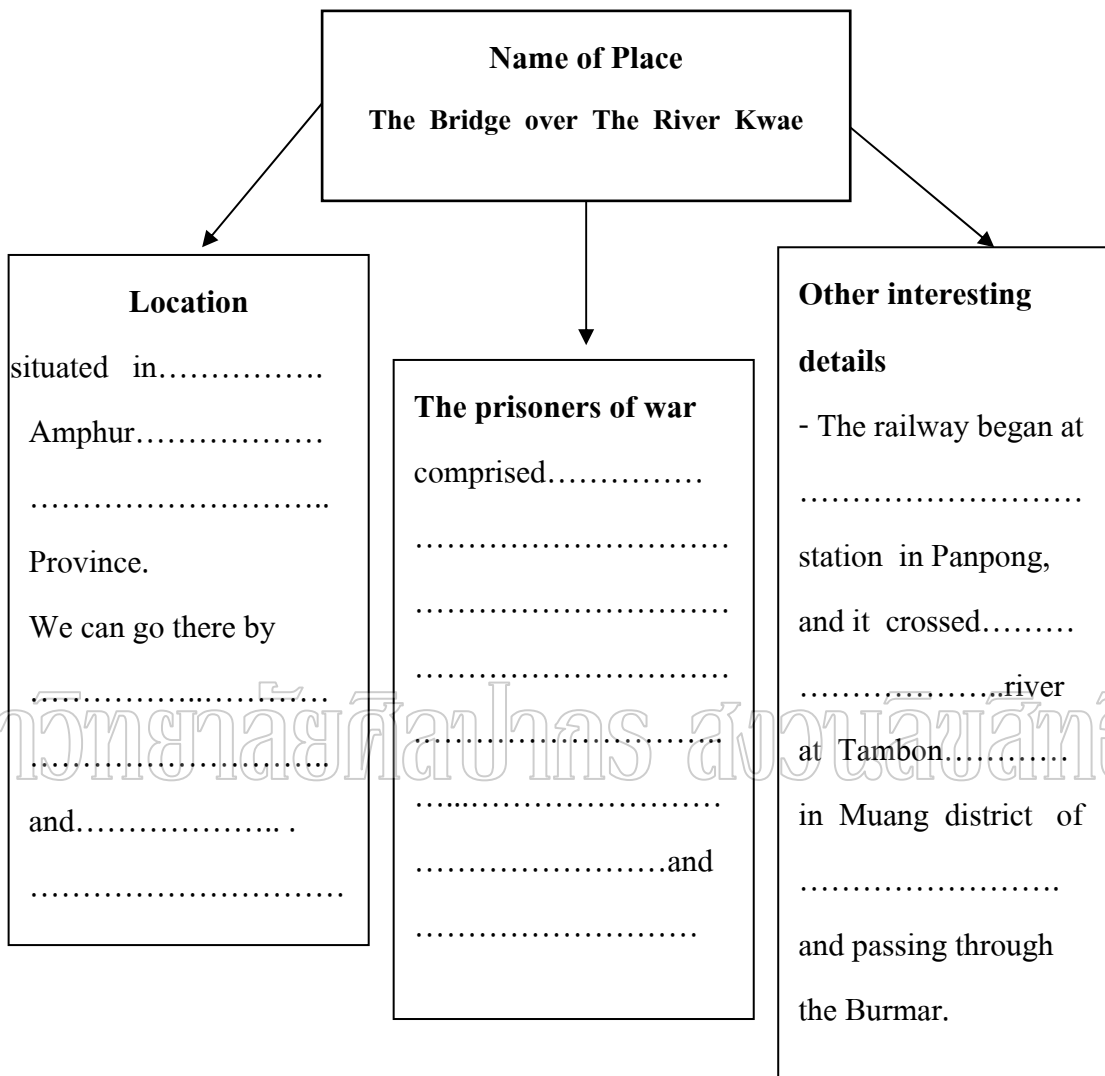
Name of Place
The Bridge over The River Kwae

Location
situated in…………….
Amphur………………
………………………..
Province.
We can go there by
……………..…………
……………………….
and……………….. .
…………………………

The prisoners of war
comprised……………
…………………………
…………………………
…………………………
…………………………
…..……………………
……………………and
………………………

Other interesting details
- The railway began at
……………………
station in Panpong,
and it crossed………
……………….river
at Tambon…………
in Muang district of
…………………….
and passing through
the Burmar.

วิทยาลัยศิลปากร สงวนลิขสิทธิ์